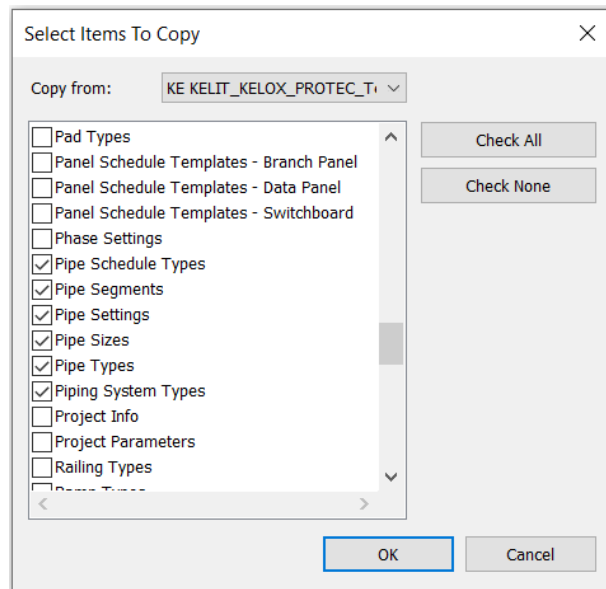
Select Items To Copy

Copy from: KE KELIT_KELOX_PROTEC_T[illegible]

Pad Types
Panel Schedule Templates - Branch Panel
Panel Schedule Templates - Data Panel
Panel Schedule Templates - Switchboard
Phase Settings
Pipe Schedule Types
Pipe Segments
Pipe Settings
Pipe Sizes
Pipe Types
Piping System Types
Project Info
Project Parameters
Railing Types
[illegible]

Check All
Check None

OK
Cancel